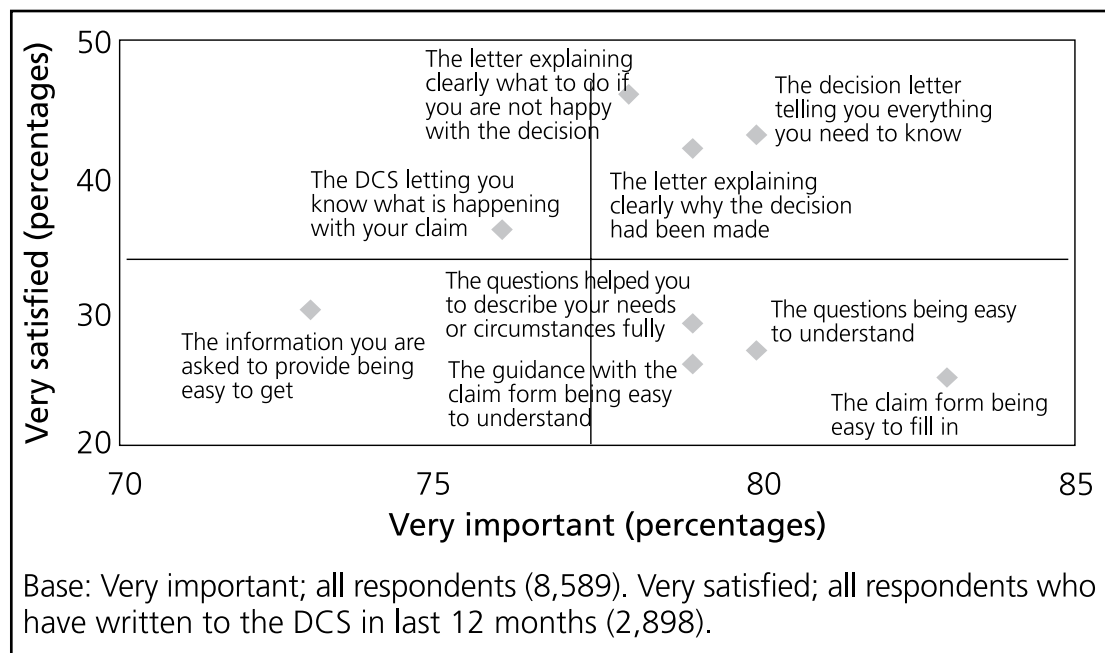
50
40
30
20
Very satisfied (percentages)

The letter explaining clearly what to do if you are not happy with the decision

The decision letter telling you everything you need to know

The DCS letting you know what is happening with your claim

The letter explaining clearly why the decision had been made

The questions helped you to describe your needs or circumstances fully

The information you are asked to provide being easy to get

The questions being easy to understand

The guidance with the claim form being easy to understand

The claim form being easy to fill in

70
75
80
85
Very important (percentages)

Base: Very important; all respondents (8,589). Very satisfied; all respondents who have written to the DCS in last 12 months (2,898).